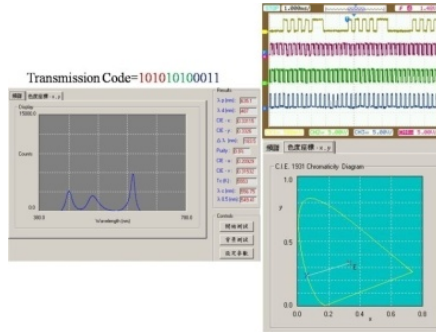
Transmission Code=10101010011

色度座標 - x, y

Display
15000.0

Counts

0.0
380.0
Wavelength (nm)
780.0

Results

Controls

1.000ms

色度座標 - x, y

C.I.E. 1931 Chromaticity Diagram

1.0

y

0.0
0.0
x
0.8